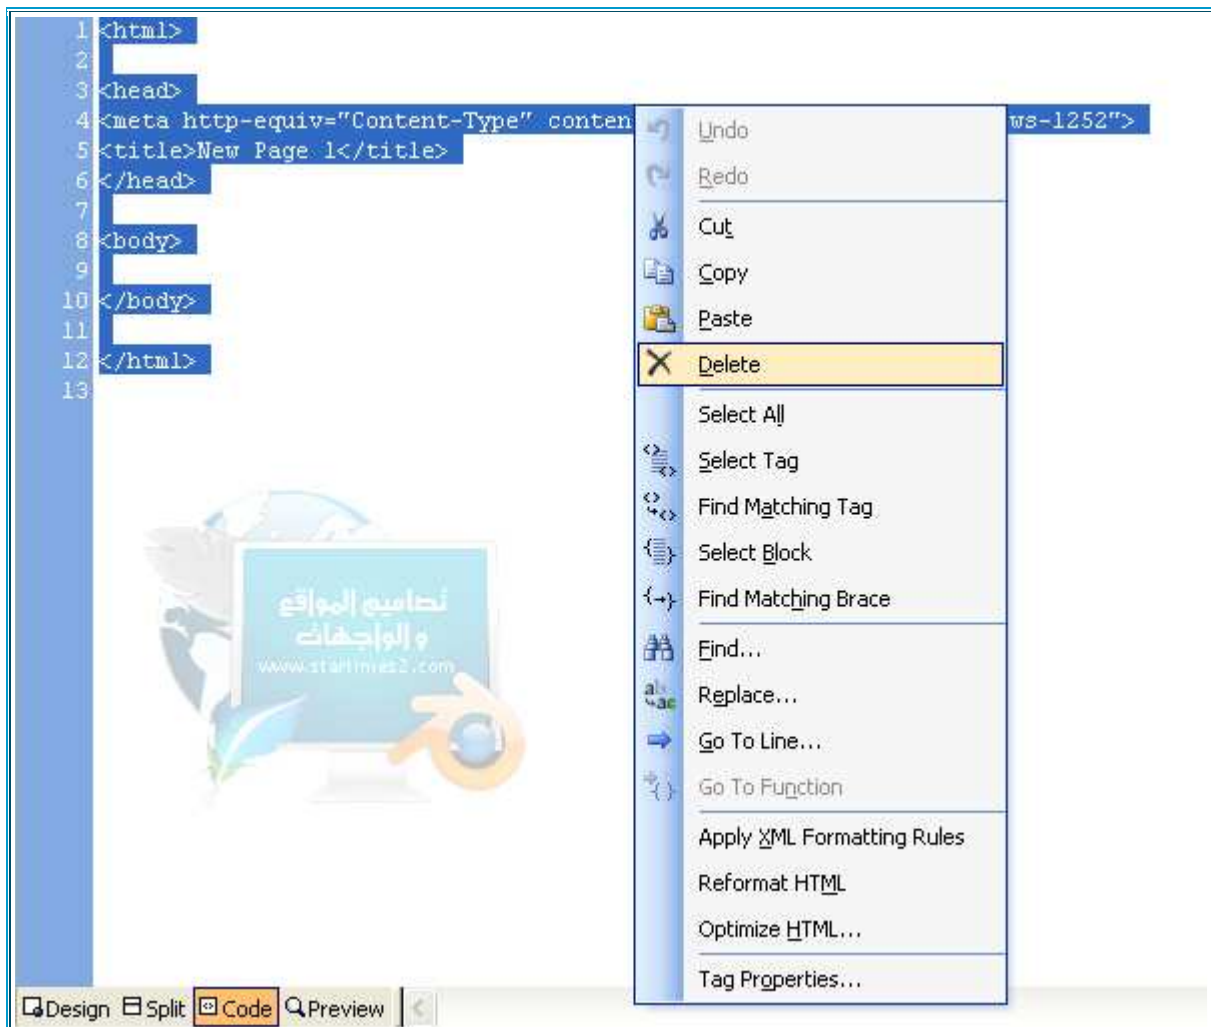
1 <html>
2
3 <head>
4 <meta http-equiv="Content-Type" conten ws-1252">
5 <title>New Page 1</title>
6 </head>
7
8 <body>
9
10 </body>
11
12 </html>
13

Undo
Redo
Cut
Copy
Paste
Delete
Select All
Select Tag
Find Matching Tag
Select Block
Find Matching Brace
Find...
Replace...
Go To Line...
Go To Function
Apply XML Formatting Rules
Reformat HTML
Optimize HTML...
Tag Properties...

تصاميم المواقع
و الواجهات
www.startimes2.com

Design Split Code Preview